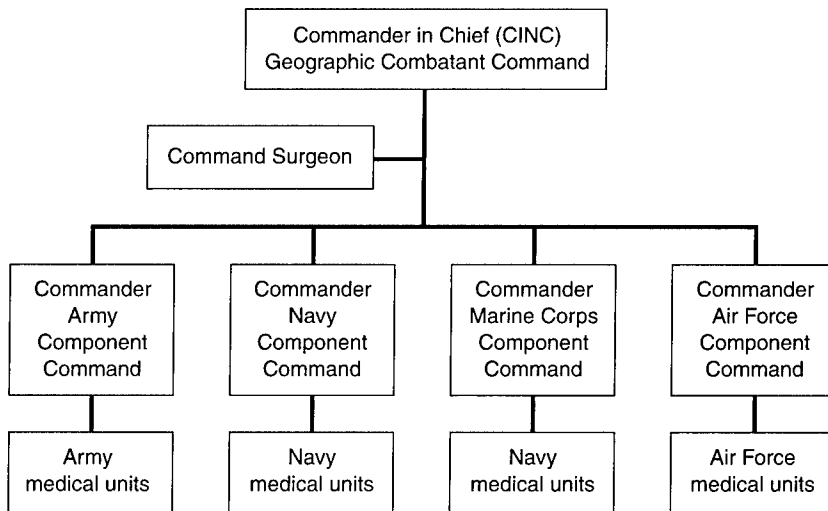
Commander in Chief (CINC)
Geographic Combatant Command

Command Surgeon

Commander Army Component Command

Commander Navy Component Command

Commander Marine Corps Component Command

Commander Air Force Component Command

Army medical units

Navy medical units

Navy medical units

Air Force medical units